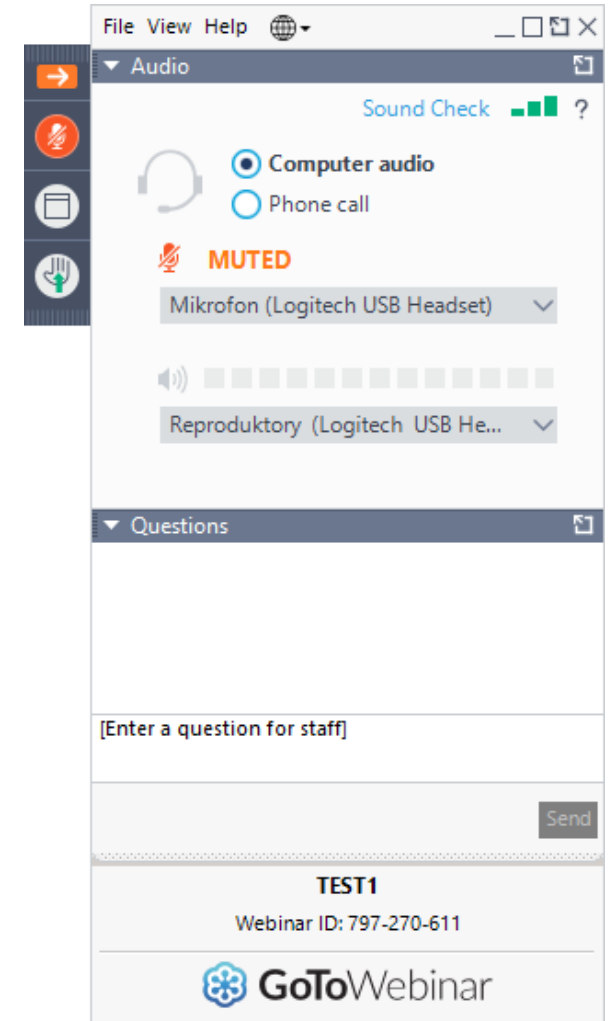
File View Help

Audio

Sound Check ?

Computer audio
Phone call

MUTED

Mikrofon (Logitech USB Headset)

Reproduktory (Logitech USB He...

Questions

[Enter a question for staff]

Send

TEST1

Webinar ID: 797-270-611

GoToWebinar